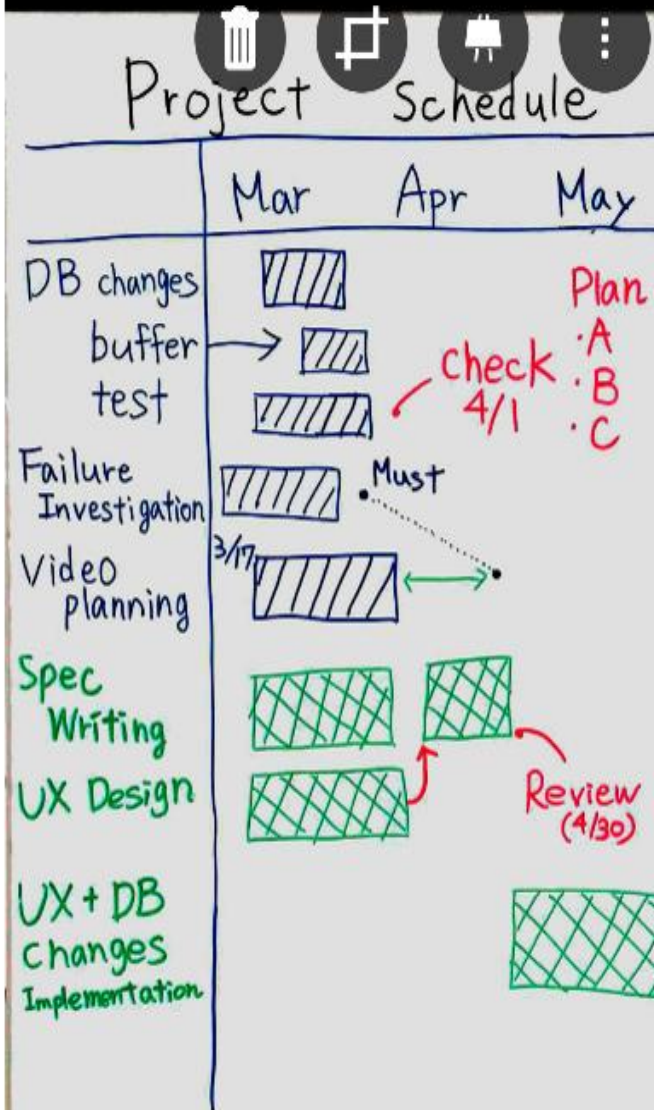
Project Schedule

| | Mar | Apr | May |
|---|---|---|---|
| DB changes | | | |
| buffer | | | |
| test | | | |
| Failure Investigation | | | |
| Video planning | 3/17 | | |
| Spec Writing | | | |
| UX Design | | | |
| UX + DB changes Implementation | | | |

Check 4/1

Plan
· A
· B
· C

Must

Review (4/30)